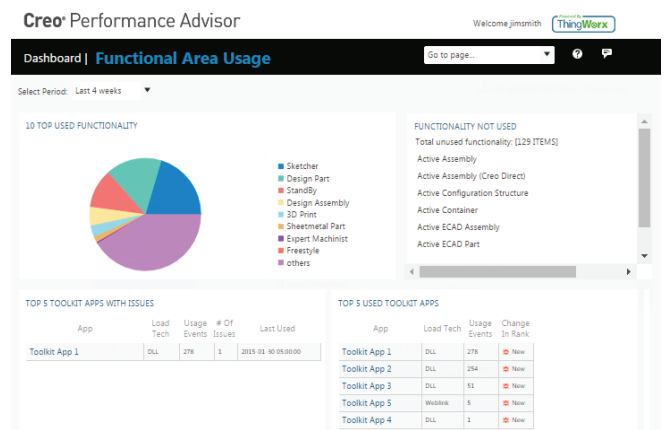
Creo® Performance Advisor

Welcome jimsmith

Powered by ThingWorx

Dashboard | Functional Area Usage

Go to page...

?

Select Period: Last 4 weeks

10 TOP USED FUNCTIONALITY

Sketcher
Design Part
StandBy
Design Assembly
3D Print
Sheetmetal Part
Expert Machinist
Freestyle
others

FUNCTIONALITY NOT USED

Total unused functionality: [129 ITEMS]

Active Assembly
Active Assembly (Creo Direct)
Active Configuration Structure
Active Container
Active ECAD Assembly
Active ECAD Part

TOP 5 TOOLKIT APPS WITH ISSUES

| App | Load Tech | Usage Events | # Of Issues | Last Used |
|---|---|---|---|---|
| Toolkit App 1 | DLL | 278 | 1 | 2015-01-30 05:00:00 |

TOP 5 USED TOOLKIT APPS

| App | Load Tech | Usage Events | Change In Rank |
|---|---|---|---|
| Toolkit App 1 | DLL | 278 | New |
| Toolkit App 2 | DLL | 254 | New |
| Toolkit App 3 | DLL | 51 | New |
| Toolkit App 5 | Weblink | 5 | New |
| Toolkit App 4 | DLL | 1 | New |